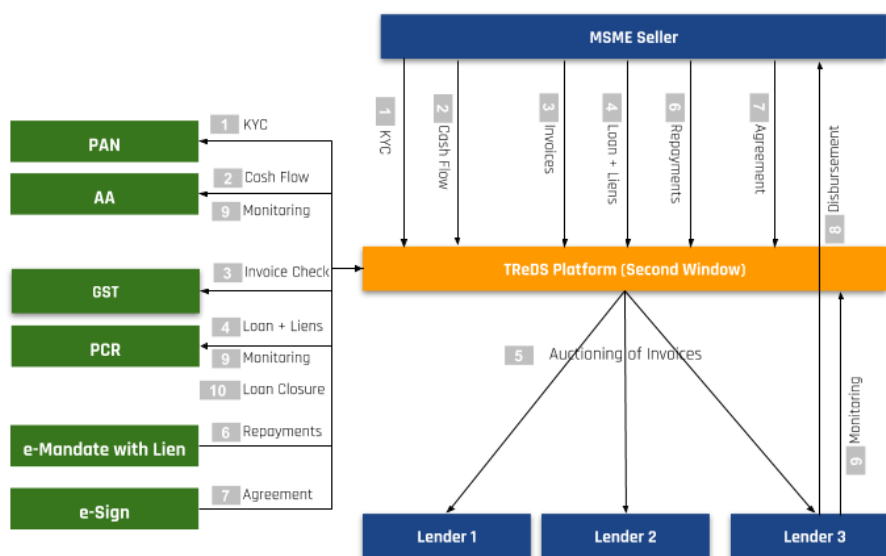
MSME Seller

1 KYC
2 Cash Flow
3 Invoices
4 Loan + Liens
6 Repayments
7 Agreement
8 Disbursement

PAN
AA
GST
PCR
e-Mandate with Lien
e-Sign

1 KYC
2 Cash Flow
9 Monitoring
3 Invoice Check
4 Loan + Liens
9 Monitoring
10 Loan Closure
6 Repayments
7 Agreement

TReDS Platform (Second Window)

5 Auctioning of Invoices

9 Monitoring

Lender 1
Lender 2
Lender 3